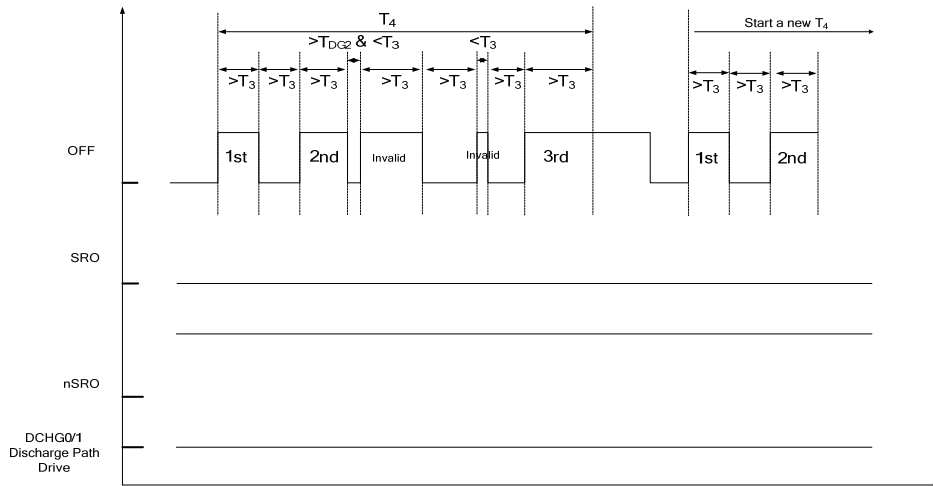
$T_4$

Start a new $T_4$

$>T_{DG2}$ & $<T_3$

$<T_3$

$>T_3$ $>T_3$ $>T_3$ $>T_3$ $>T_3$ $>T_3$ $>T_3$

$>T_3$ $>T_3$ $>T_3$

OFF

1st

2nd

Invalid

Invalid

3rd

1st

2nd

SRO

nSRO

DCHG0/1
Discharge Path
Drive